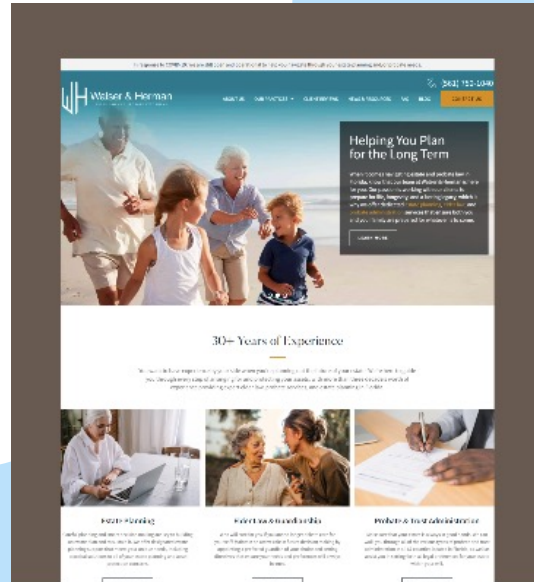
WH Walser & Herman

ABOUT US  OUR PRACTICE  CLIENT PORTAL  NEWS & RESOURCES  FAQ  BLOG  CONTACT US

(561) 750-1040

Helping You Plan for the Long Term

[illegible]

LEARN MORE

30+ Years of Experience

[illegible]

Estate Planning

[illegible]

Elder Law & Guardianship

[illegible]

Probate & Trust Administration

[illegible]